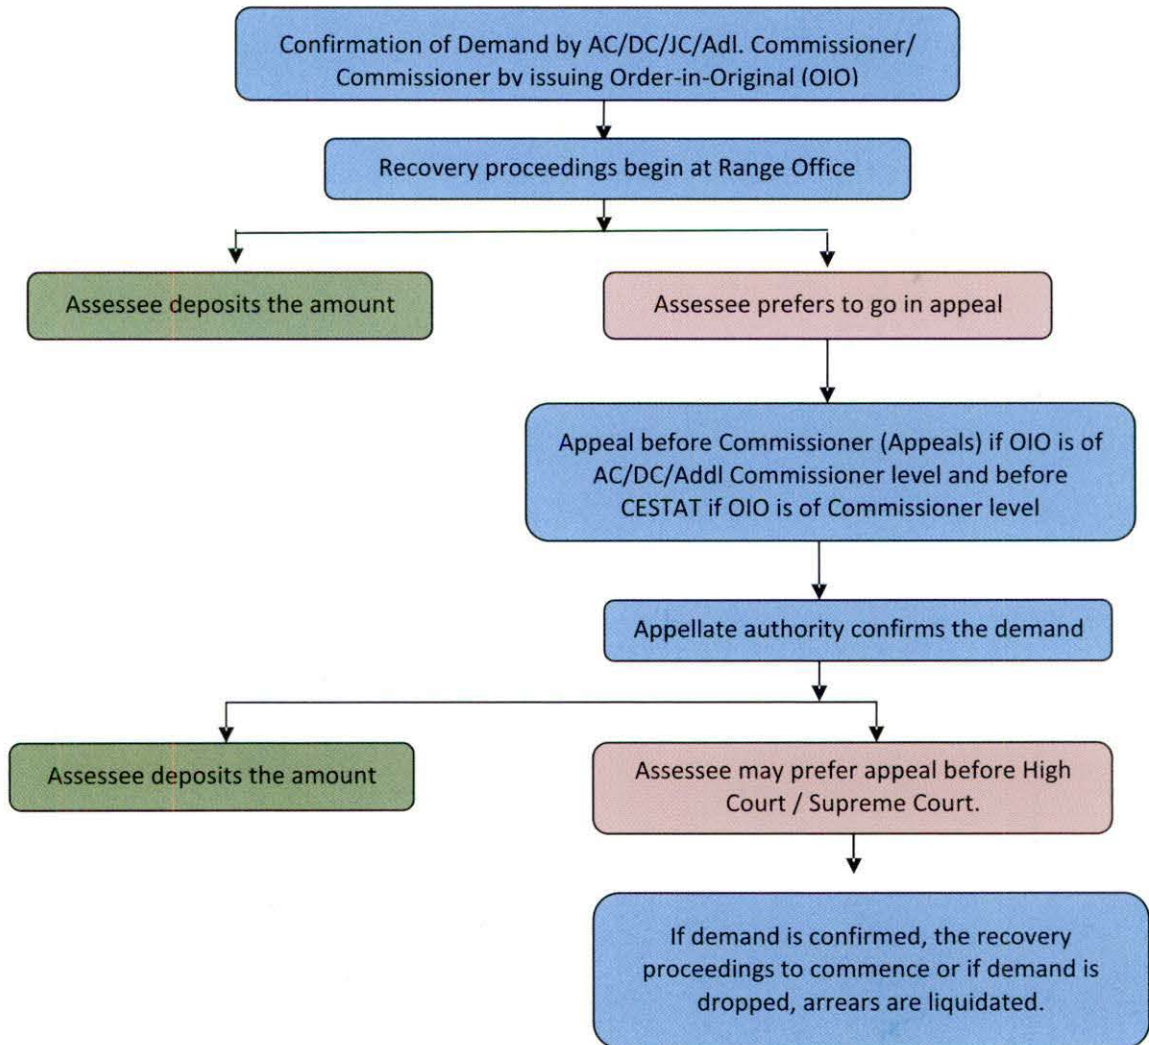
Confirmation of Demand by AC/DC/JC/Adl. Commissioner/ Commissioner bv issuing Order-in-Original (OIO)

Recovery proceedings begin at Range Office

Assessee deposits the amount

Assessee prefers to go in appeal

Appeal before Commissioner (Appeals) if OIO is of AC/DC/Addl Commissioner level and before CESTAT if OIO is of Commissioner level

Appellate authority confirms the demand

Assessee deposits the amount

Assessee may prefer appeal before High Court / Supreme Court.

If demand is confirmed, the recovery proceedings to commence or if demand is dropped, arrears are liquidated.